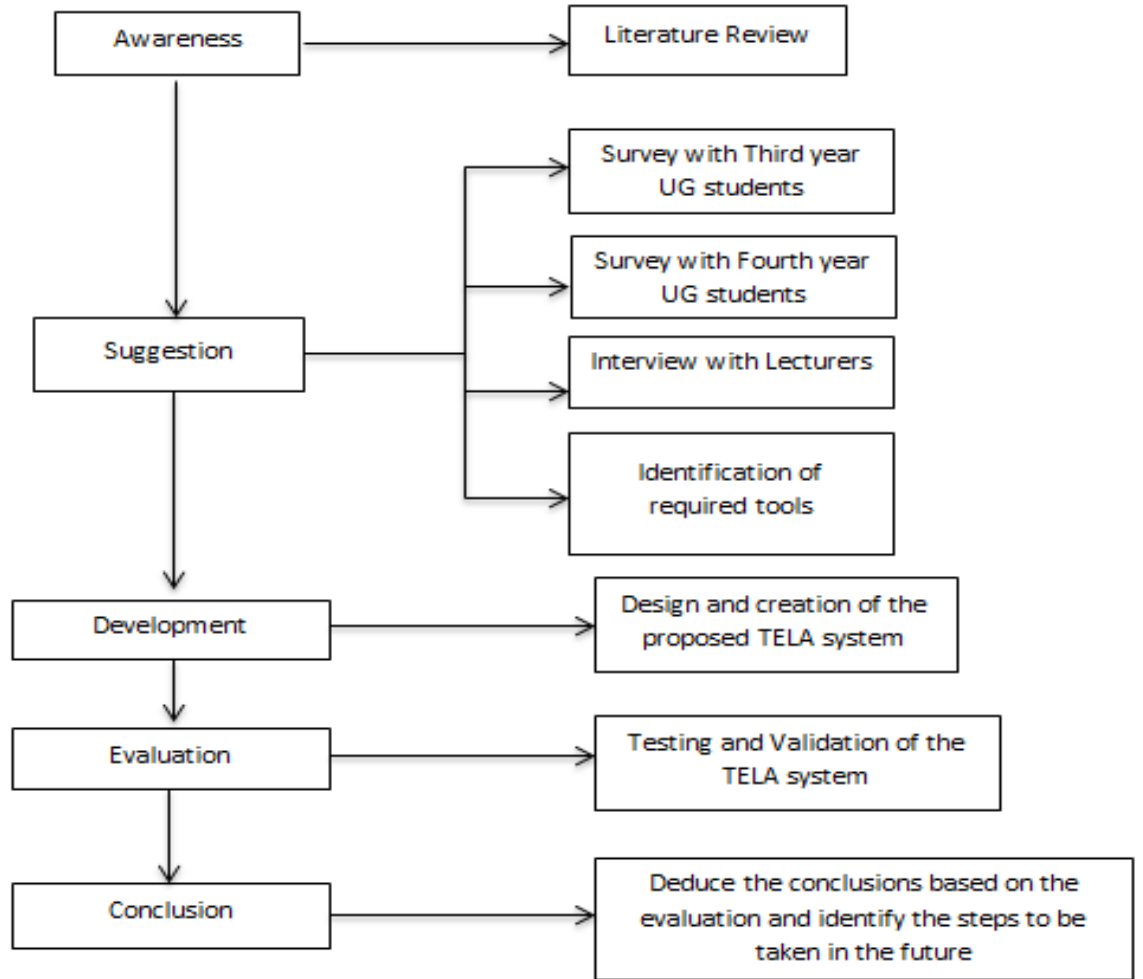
Awareness

Literature Review

Survey with Third year UG students

Survey with Fourth year UG students

Suggestion

Interview with Lecturers

Identification of required tools

Development

Design and creation of the proposed TELA system

Evaluation

Testing and Validation of the TELA system

Conclusion

Deduce the conclusions based on the evaluation and identify the steps to be taken in the future